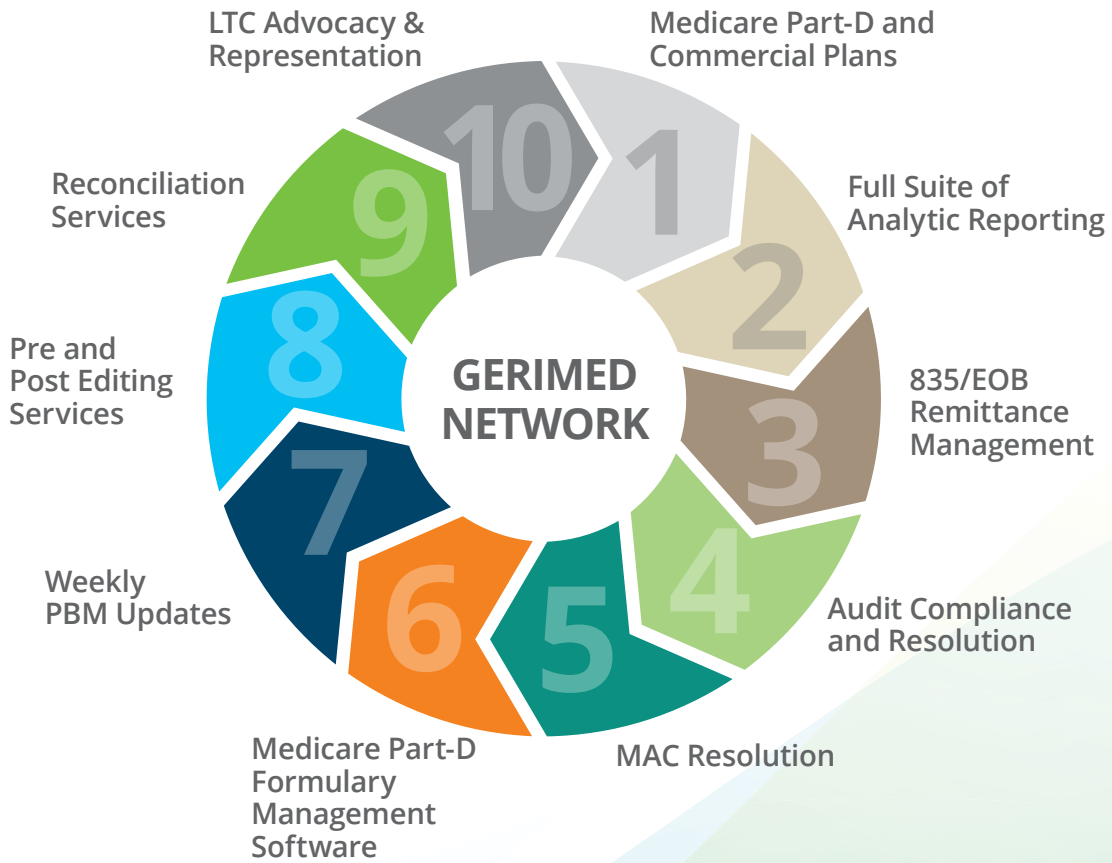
LTC Advocacy & Representation

10

Medicare Part-D and Commercial Plans

1

Reconciliation Services

9

Full Suite of Analytic Reporting

2

Pre and Post Editing Services

8

GERIMED NETWORK

835/EOB Remittance Management

3

7

Weekly PBM Updates

4

Audit Compliance and Resolution

6

5

Medicare Part-D Formulary Management Software

MAC Resolution